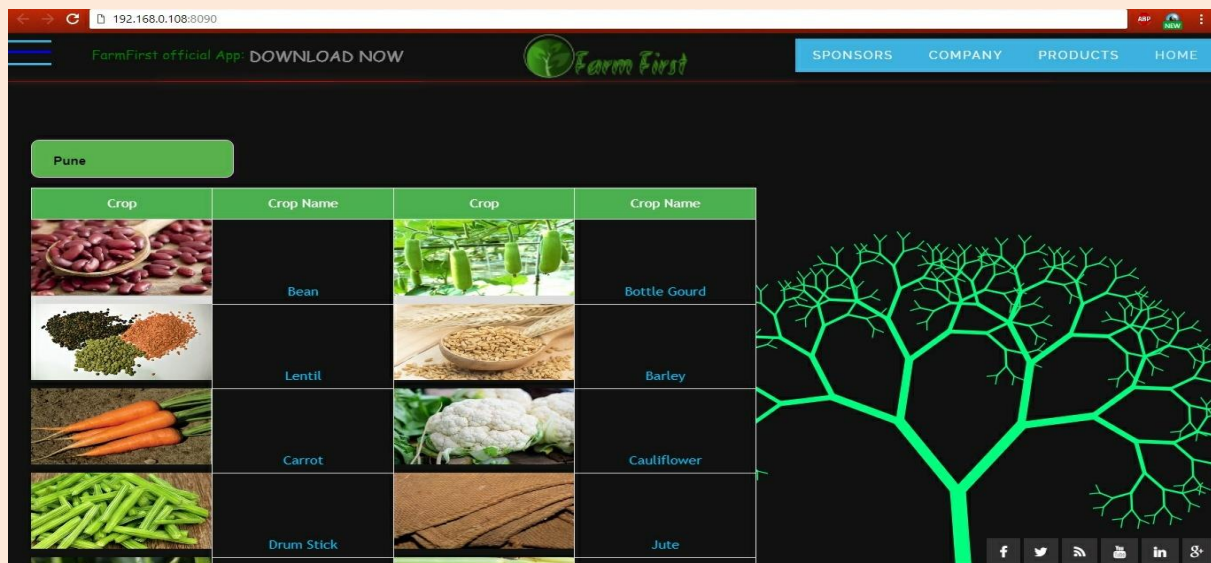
192.168.0.108:8090

ABP NEW

FarmFirst official App: DOWNLOAD NOW

Farm First

SPONSORS COMPANY PRODUCTS HOME

Pune

| Crop | Crop Name | Crop | Crop Name |
|---|---|---|---|
| | Bean | | Bottle Gourd |
| | Lentil | | Barley |
| | Carrot | | Cauliflower |
| | Drum Stick | | Jute |

f in g+